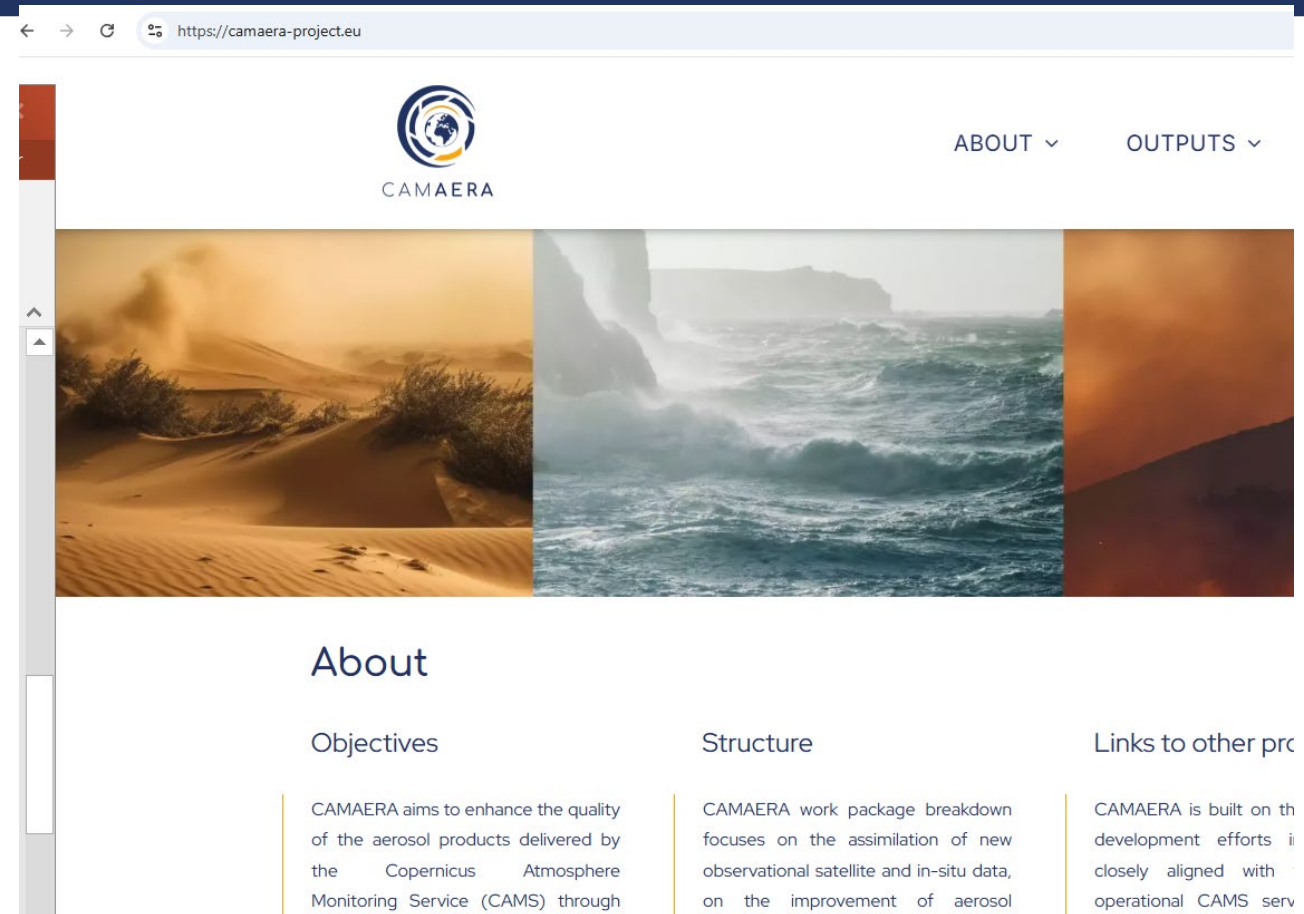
https://camaera-project.eu

CAMAERA

ABOUT ⌄ OUTPUTS ⌄

About

Objectives

CAMAERA aims to enhance the quality of the aerosol products delivered by the Copernicus Atmosphere Monitoring Service (CAMS) through

Structure

CAMAERA work package breakdown focuses on the assimilation of new observational satellite and in-situ data, on the improvement of aerosol

Links to other pro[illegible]

CAMAERA is built on th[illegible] development efforts i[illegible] closely aligned with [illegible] operational CAMS serv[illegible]